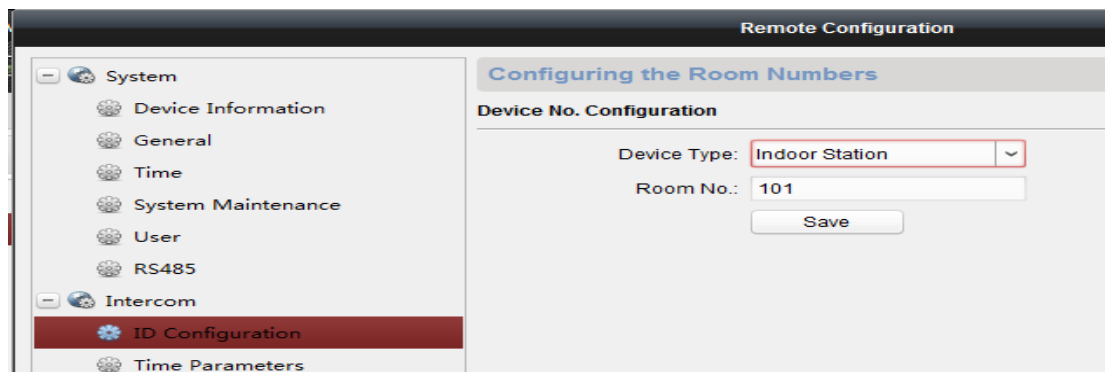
Remote Configuration

System
Device Information
General
Time
System Maintenance
User
RS485
Intercom
ID Configuration
Time Parameters

Configuring the Room Numbers

Device No. Configuration

Device Type: Indoor Station
Room No.: 101
Save